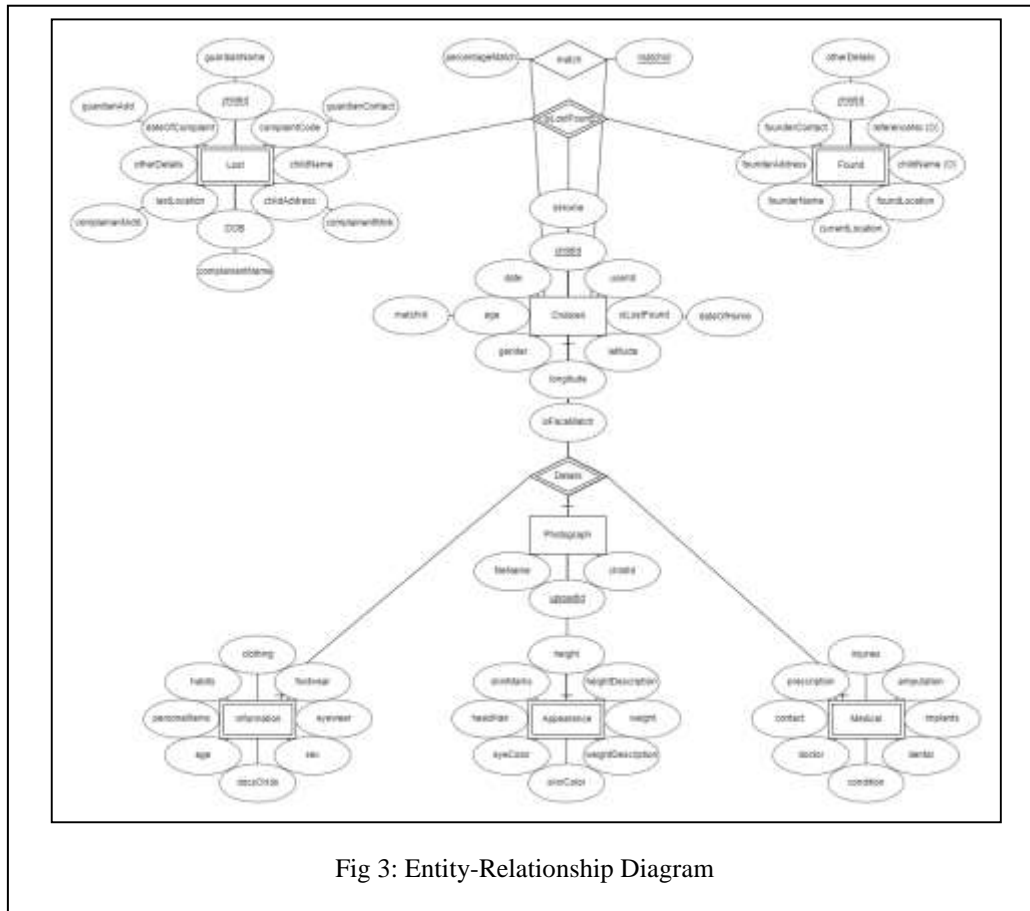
guardianName
childId
guardianAdd
dateOfComplaint
complaintCode
guardianContact
otherDetails
Lost
childName
lastLocation
childAddress
complainantAdd
complainantMob
DOB
complainantName

percentageMatch
match
matchId
isLostFound

otherDetails
childId
founderContact
referenceNo (O)
founderAddress
Found
childName (O)
founderName
foundLocation
currentLocation

isHome
childId
date
userId
matchId
age
Children
isLostFound
dateOfHome
gender
latitude
longitude
isFaceMatch

Details
Photograph
filename
childId
uploadId

clothing
habits
footwear
personalItems
Information
eyewear
age
sex
descChild

height
skinMarks
heightDescription
headHair
Appearance
weight
eyeColor
weightDescription
skinColor

injuries
prescription
amputation
contact
Medical
implants
doctor
dental
condition

Fig 3: Entity-Relationship Diagram